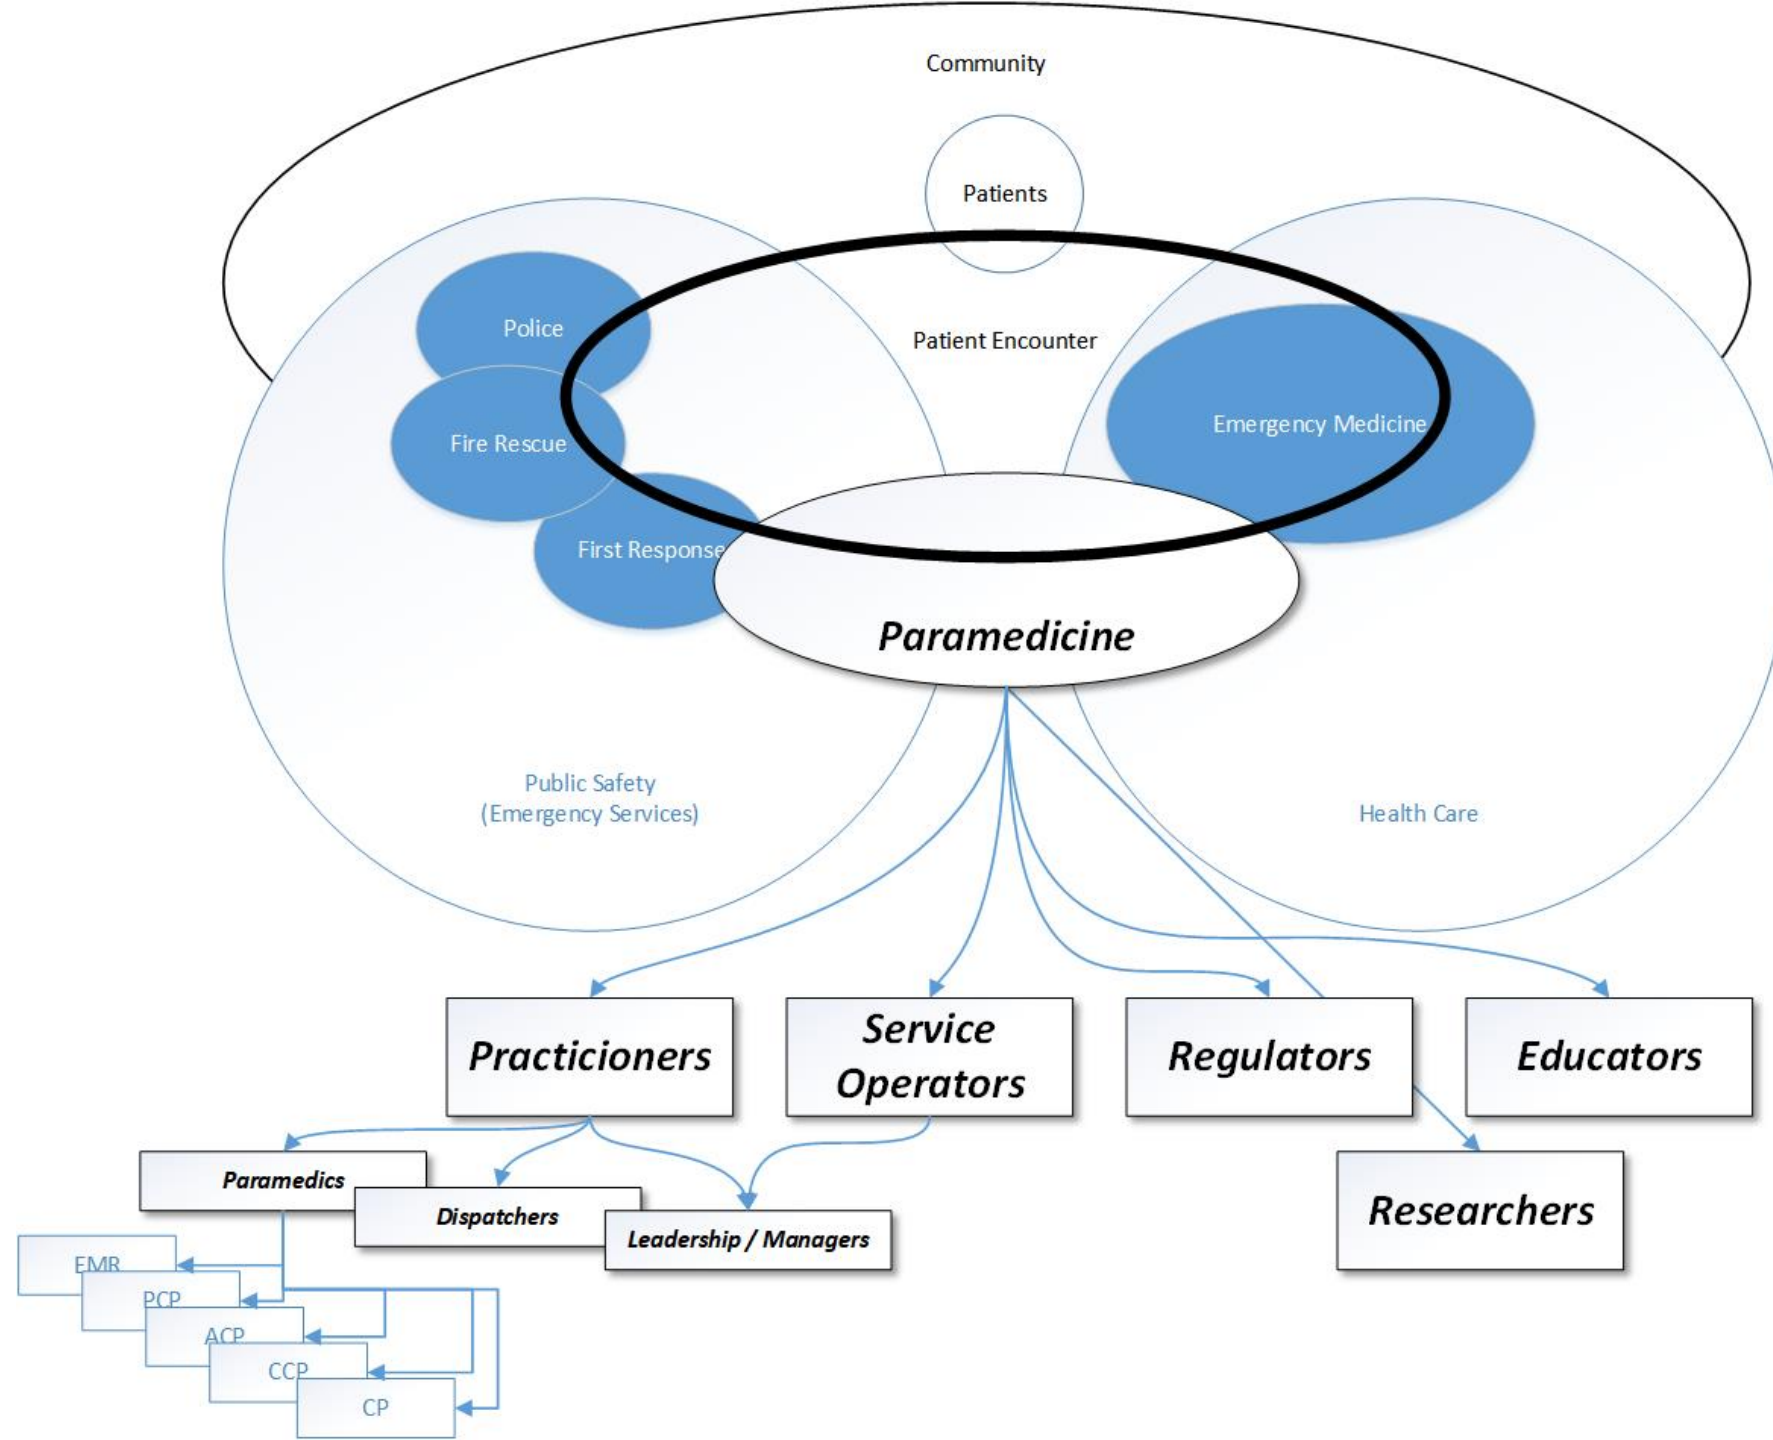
Community

Patients

Patient Encounter

Police

Fire Rescue

First Response

Emergency Medicine

Paramedicine

Public Safety
(Emergency Services)

Health Care

Practicioners

Service Operators

Regulators

Educators

Researchers

Paramedics

Dispatchers

Leadership / Managers

EMR

PCP

ACP

CCP

CP